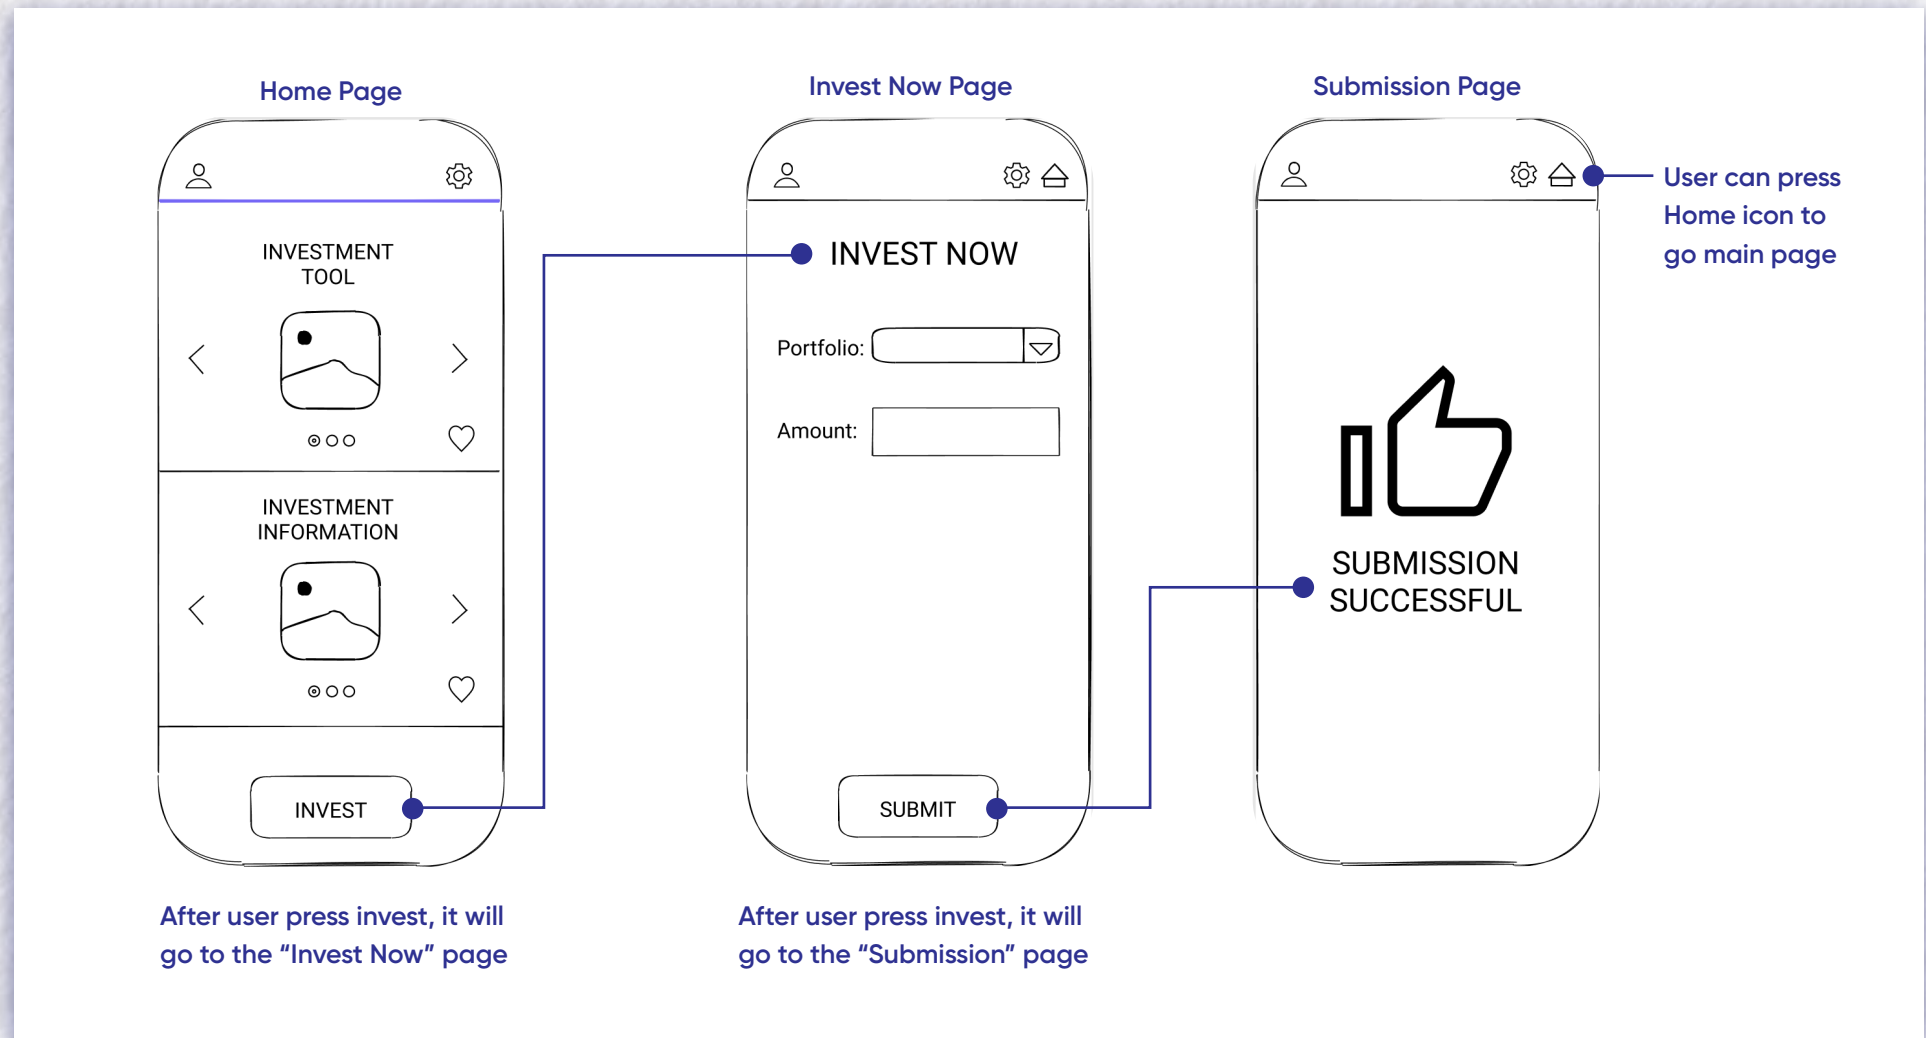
Home Page

INVESTMENT TOOL

INVESTMENT INFORMATION

INVEST

After user press invest, it will go to the “Invest Now” page

Invest Now Page

INVEST NOW

Portfolio:

Amount:

SUBMIT

After user press invest, it will go to the “Submission” page

Submission Page

SUBMISSION SUCCESSFUL

User can press Home icon to go main page